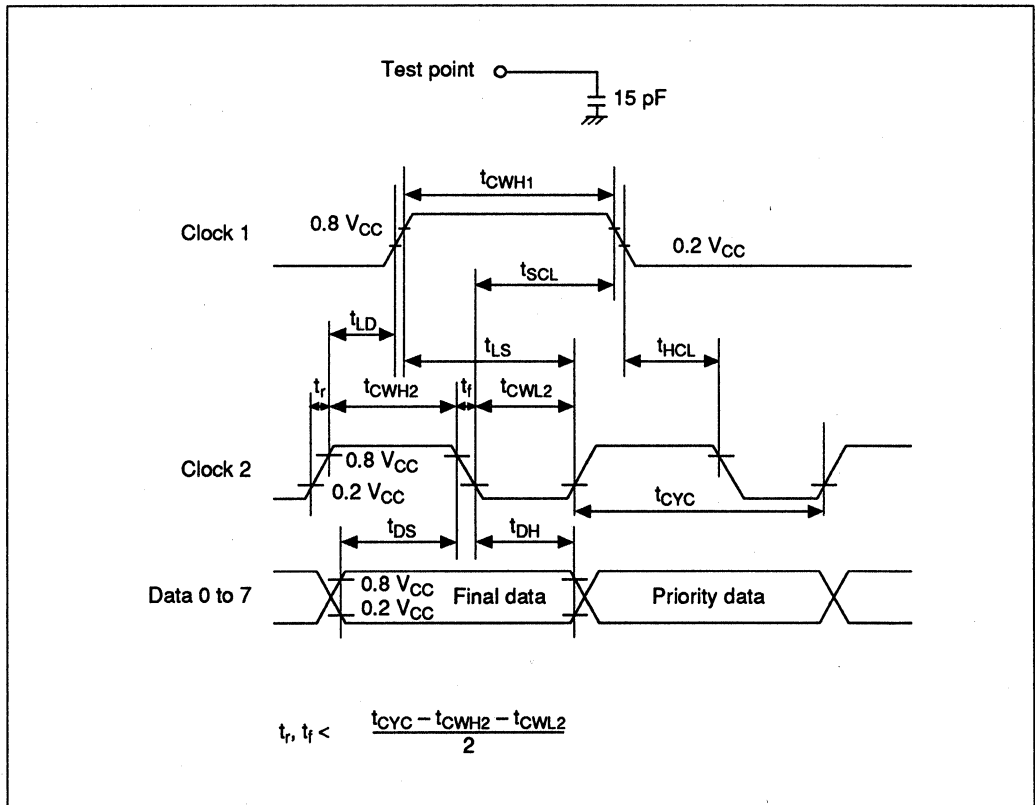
Test point

15 pF

$t_{CWH1}$

Clock 1

0.8 $V_{CC}$

0.2 $V_{CC}$

$t_{SCL}$

$t_{LD}$

$t_{LS}$

$t_{HCL}$

$t_r$

$t_{CWH2}$

$t_f$

$t_{CWL2}$

Clock 2

0.8 $V_{CC}$

0.2 $V_{CC}$

$t_{CYC}$

$t_{DS}$

$t_{DH}$

Data 0 to 7

0.8 $V_{CC}$

0.2 $V_{CC}$

Final data

Priority data

$t_r, t_f < \frac{t_{CYC} - t_{CWH2} - t_{CWL2}}{2}$